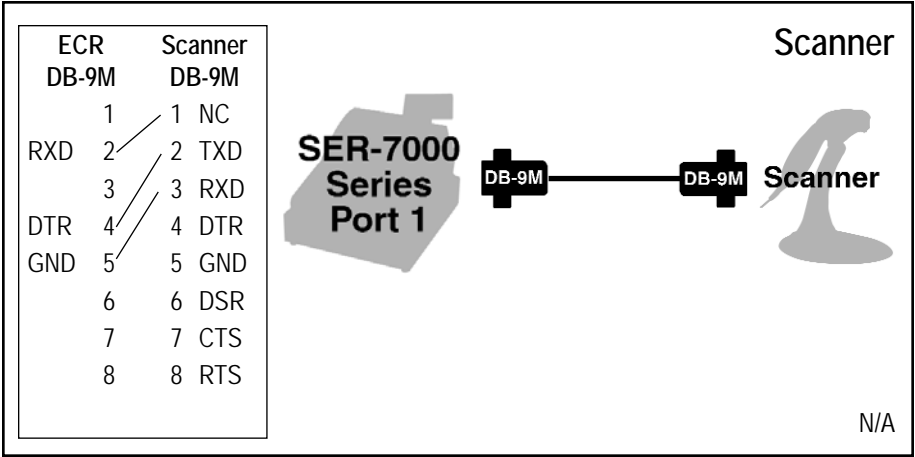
| ECR DB-9M | | Scanner DB-9M | |
|---|---|---|---|
| | 1 | 1 | NC |
| RXD | 2 | 2 | TXD |
| | 3 | 3 | RXD |
| DTR | 4 | 4 | DTR |
| GND | 5 | 5 | GND |
| | 6 | 6 | DSR |
| | 7 | 7 | CTS |
| | 8 | 8 | RTS |

Scanner

SER-7000 Series Port 1

DB-9M

DB-9M

Scanner

N/A